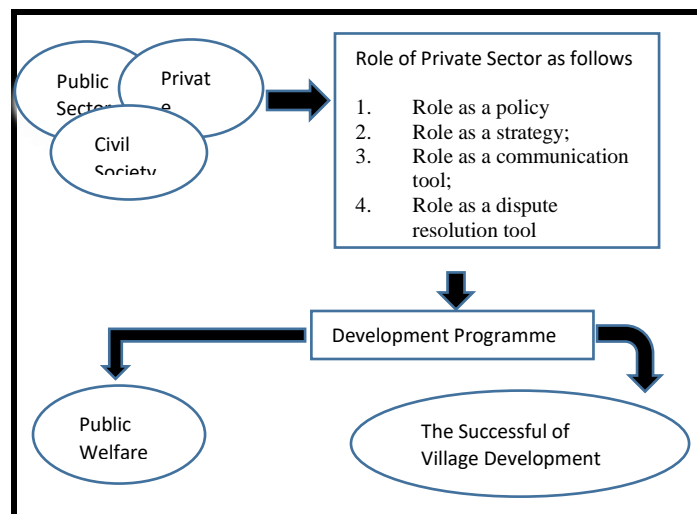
Public Sector

Privat e

Civil Society

Role of Private Sector as follows

1. Role as a policy
2. Role as a strategy;
3. Role as a communication tool;
4. Role as a dispute resolution tool

Development Programme

Public Welfare

The Successful of Village Development